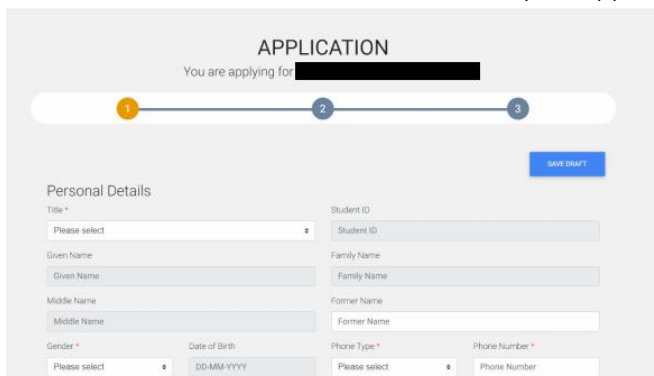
APPLICATION

You are applying for

1
2
3

SAVE DRAFT

Personal Details

Title *
Please select

Student ID
Student ID

Given Name
Given Name

Family Name
Family Name

Middle Name
Middle Name

Former Name
Former Name

Gender *
Please select

Date of Birth
DD-MM-YYYY

Phone Type *
Please select

Phone Number *
Phone Number